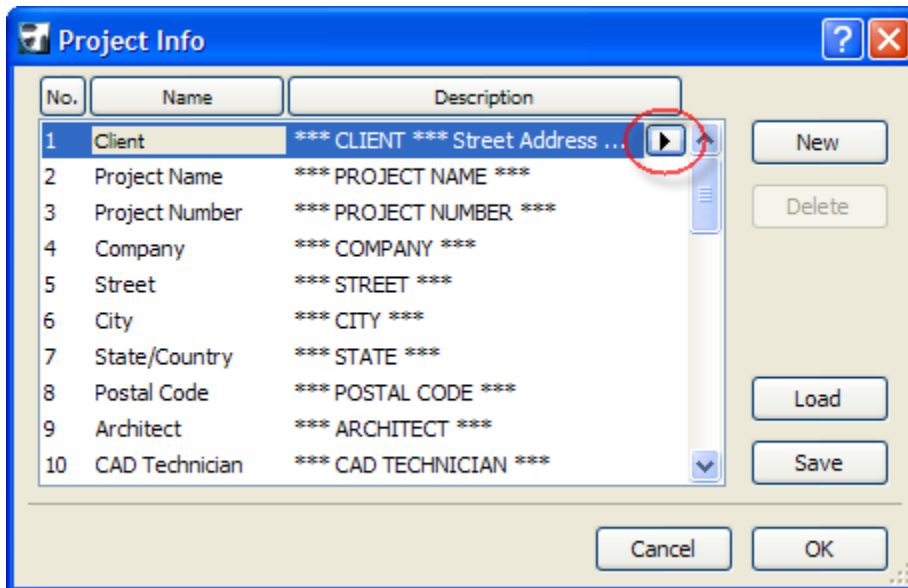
Project Info

| No. | Name | Description |
|---|---|---|
| 1 | Client | \*\*\* CLIENT \*\*\* Street Address ... |
| 2 | Project Name | \*\*\* PROJECT NAME \*\*\* |
| 3 | Project Number | \*\*\* PROJECT NUMBER \*\*\* |
| 4 | Company | \*\*\* COMPANY \*\*\* |
| 5 | Street | \*\*\* STREET \*\*\* |
| 6 | City | \*\*\* CITY \*\*\* |
| 7 | State/Country | \*\*\* STATE \*\*\* |
| 8 | Postal Code | \*\*\* POSTAL CODE \*\*\* |
| 9 | Architect | \*\*\* ARCHITECT \*\*\* |
| 10 | CAD Technician | \*\*\* CAD TECHNICIAN \*\*\* |

New

Delete

Load

Save

Cancel

OK